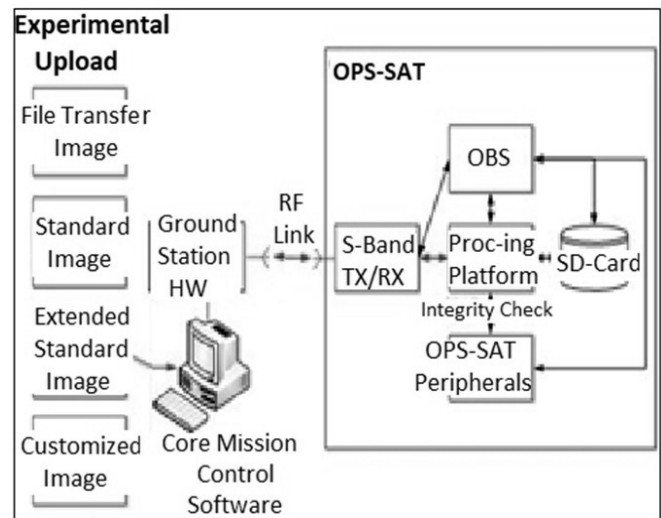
Experimental Upload

File Transfer Image

Standard Image

Extended Standard Image

Customized Image

Ground Station HW

RF Link

Core Mission Control Software

OPS-SAT

OBS

S-Band TX/RX

Proc-ing Platform

SD-Card

Integrity Check

OPS-SAT Peripherals